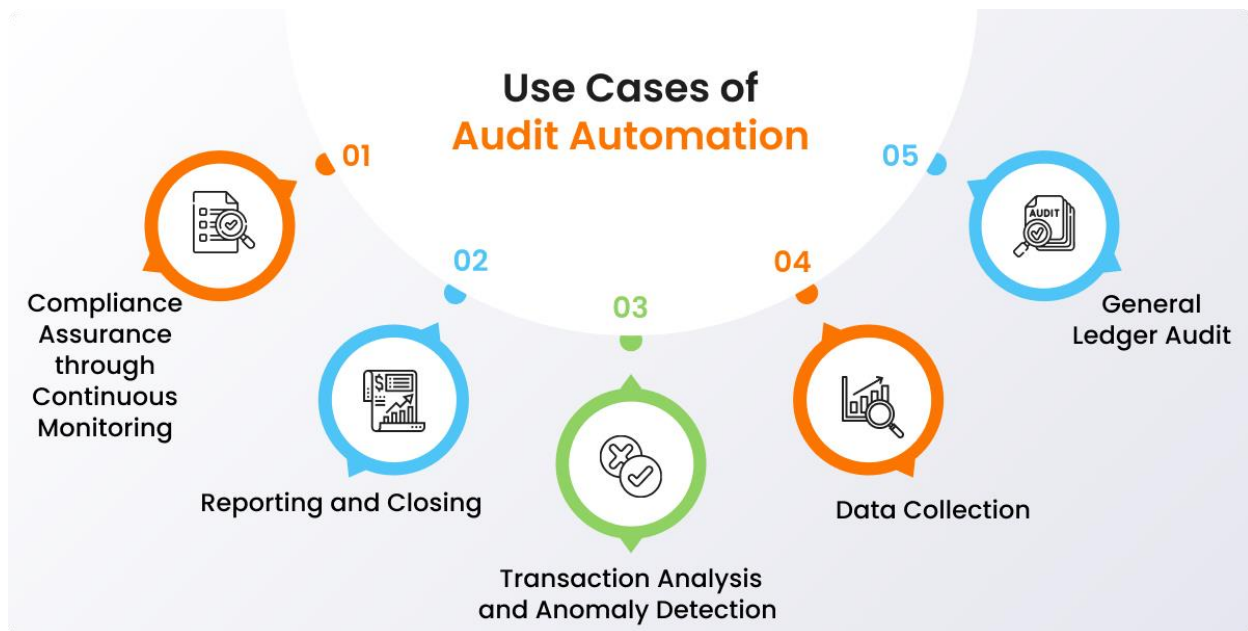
Use Cases of
Audit Automation

01
Compliance Assurance through Continuous Monitoring

02
Reporting and Closing

03
Transaction Analysis and Anomaly Detection

04
Data Collection

05
AUDIT
General Ledger Audit